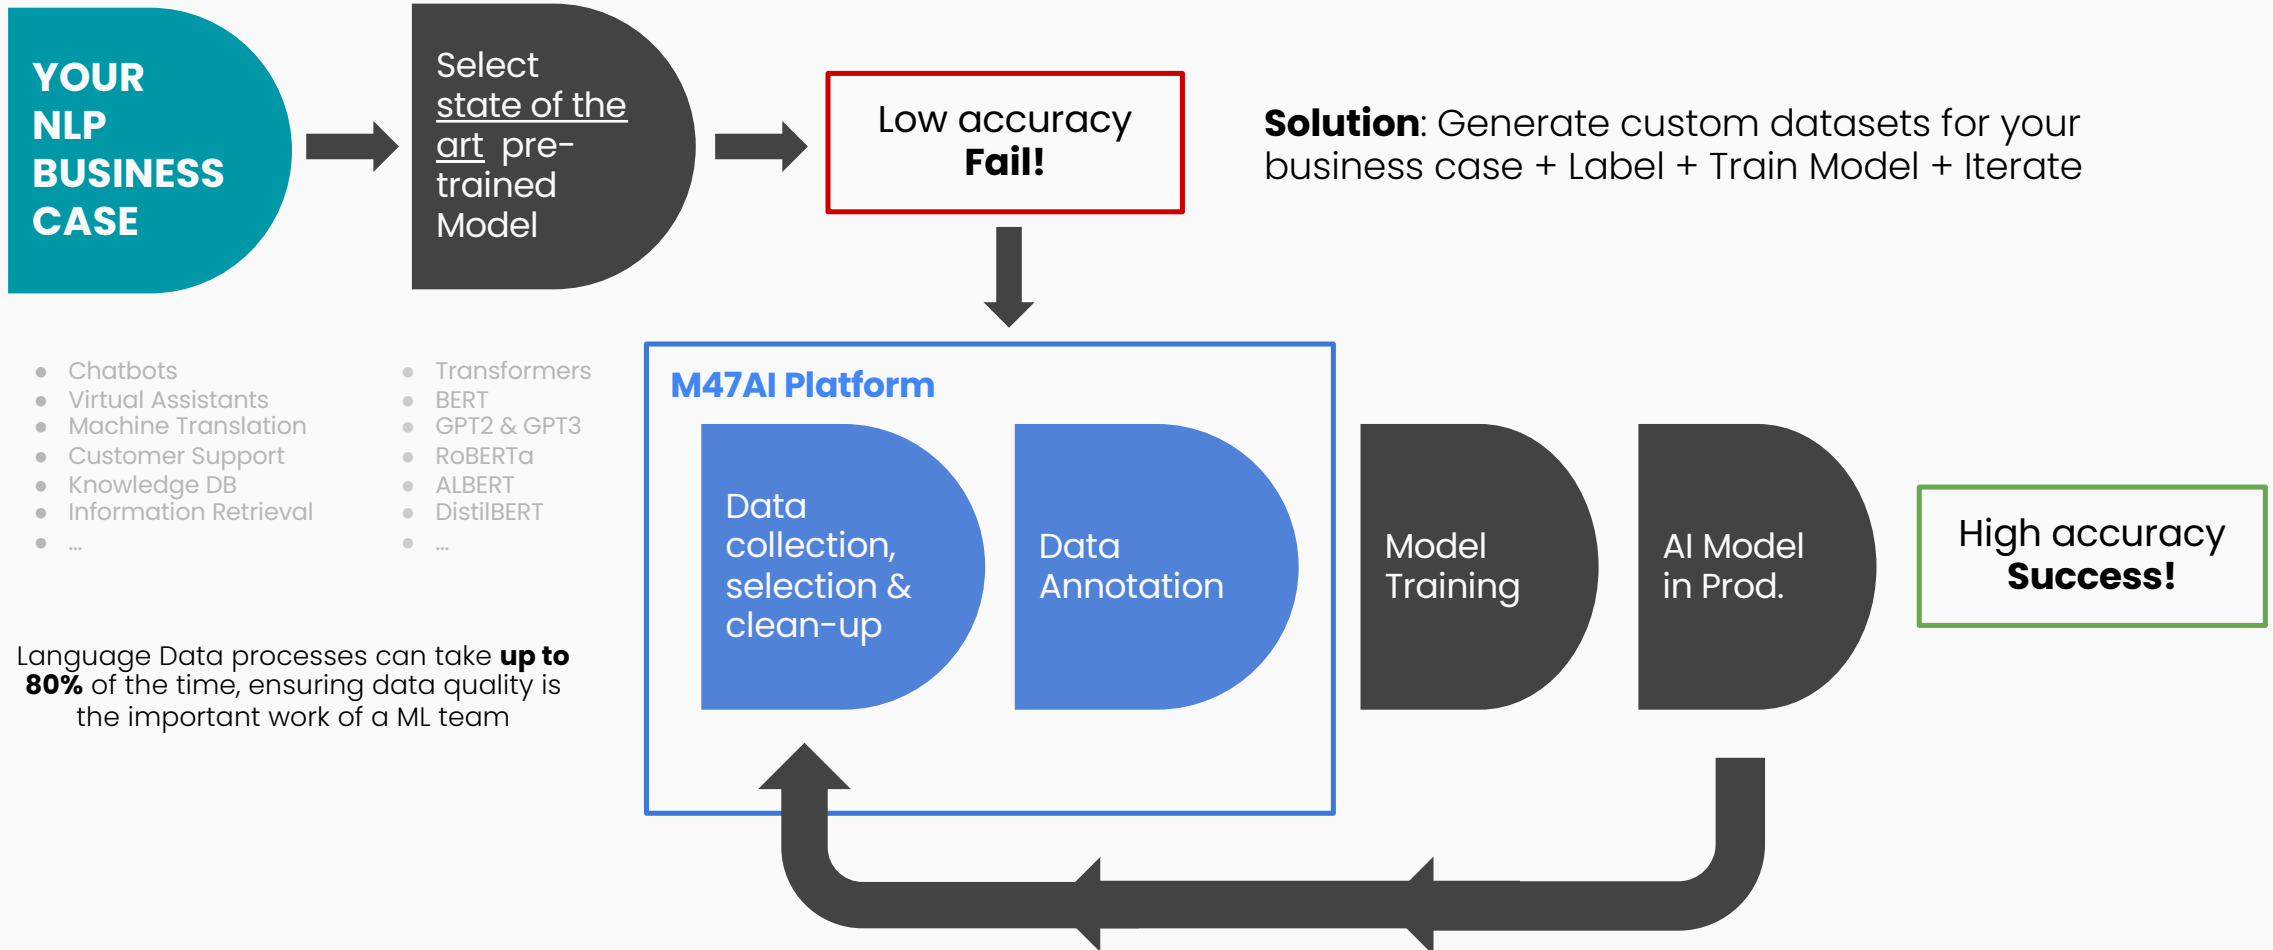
YOUR NLP BUSINESS CASE

Select state of the art pre-trained Model

Low accuracy
Fail!

Solution: Generate custom datasets for your business case + Label + Train Model + Iterate

- Chatbots
- Virtual Assistants
- Machine Translation
- Customer Support
- Knowledge DB
- Information Retrieval
- ...

- Transformers
- BERT
- GPT2 & GPT3
- RoBERTa
- ALBERT
- DistilBERT
- ...

M47AI Platform

Data collection, selection & clean-up

Data Annotation

Model Training

AI Model in Prod.

High accuracy
Success!

Language Data processes can take up to 80% of the time, ensuring data quality is the important work of a ML team